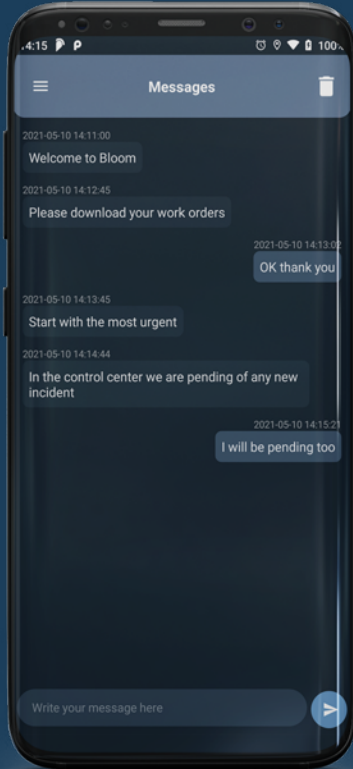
4:15 P P
100

Messages

2021-05-10 14:11:00
Welcome to Bloom

2021-05-10 14:12:45
Please download your work orders

2021-05-10 14:13:02
OK thank you

2021-05-10 14:13:45
Start with the most urgent

2021-05-10 14:14:44
In the control center we are pending of any new incident

2021-05-10 14:15:21
I will be pending too

Write your message here